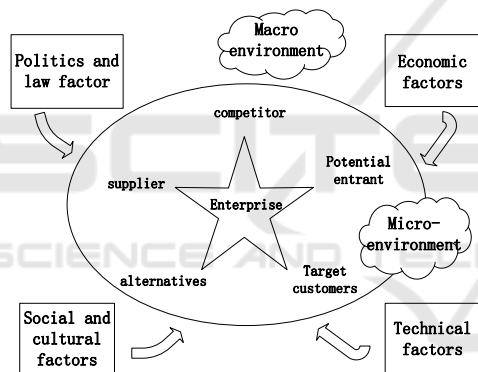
Politics and law factor

Macro environment

Economic factors

competitor

Potential entrant

supplier

Enterprise

Micro-environment

alternatives

Target customers

Social and cultural factors

Technical factors

SCIENCE AND TECHNOLOGY